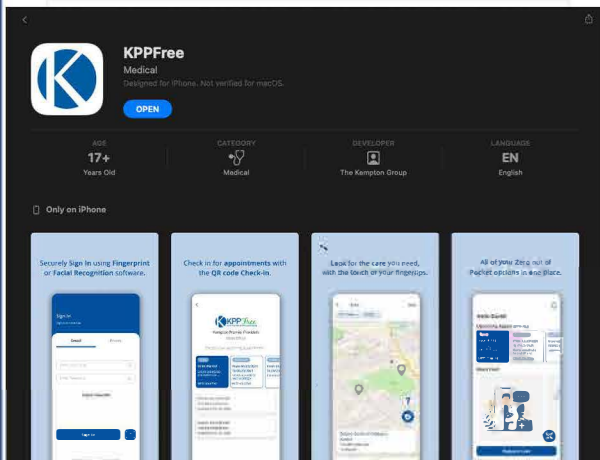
KPPFree

Medical

Designed for iPhone. Not verified for macOS.

OPEN

AGE
17+
Years Old

CATEGORY
Medical

DEVELOPER
The Kempton Group

LANGUAGE
EN
English

Only on iPhone

Securely Sign In using Fingerprint or Facial Recognition software.

Check in for appointments with the QR code Check-in.

Look for the care you need, with the touch of your fingertips.

All of your Zero out of Pocket options in one place.

Sign In

KPP Free

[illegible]